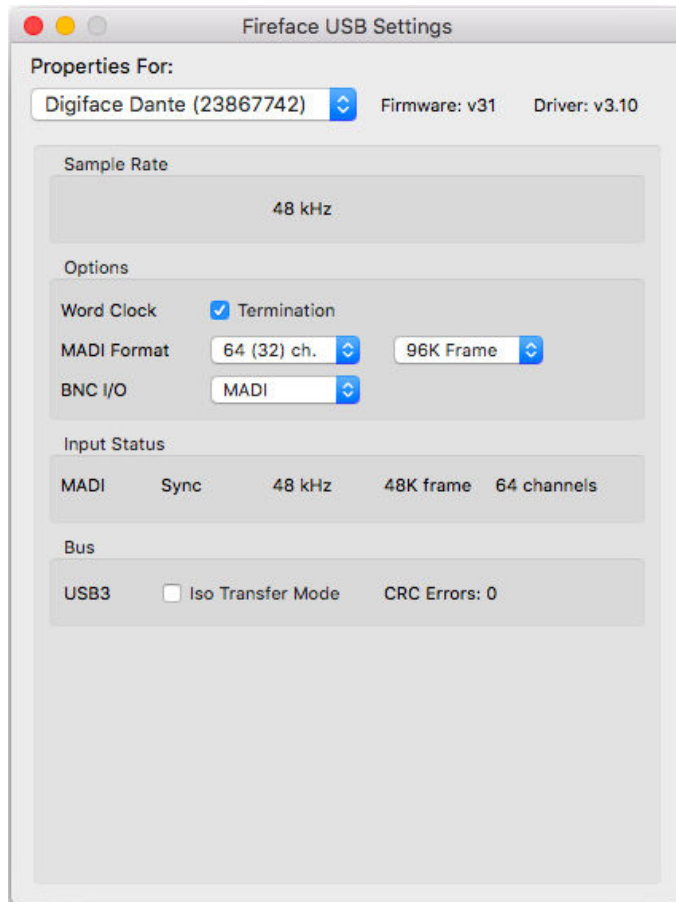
Fireface USB Settings

Properties For:

Digiface Dante (23867742)

Firmware: v31

Driver: v3.10

Sample Rate

48 kHz

Options

Word Clock
Termination

MADI Format
64 (32) ch.
96K Frame

BNC I/O
MADI

Input Status

MADI
Sync
48 kHz
48K frame
64 channels

Bus

USB3
Iso Transfer Mode
CRC Errors: 0